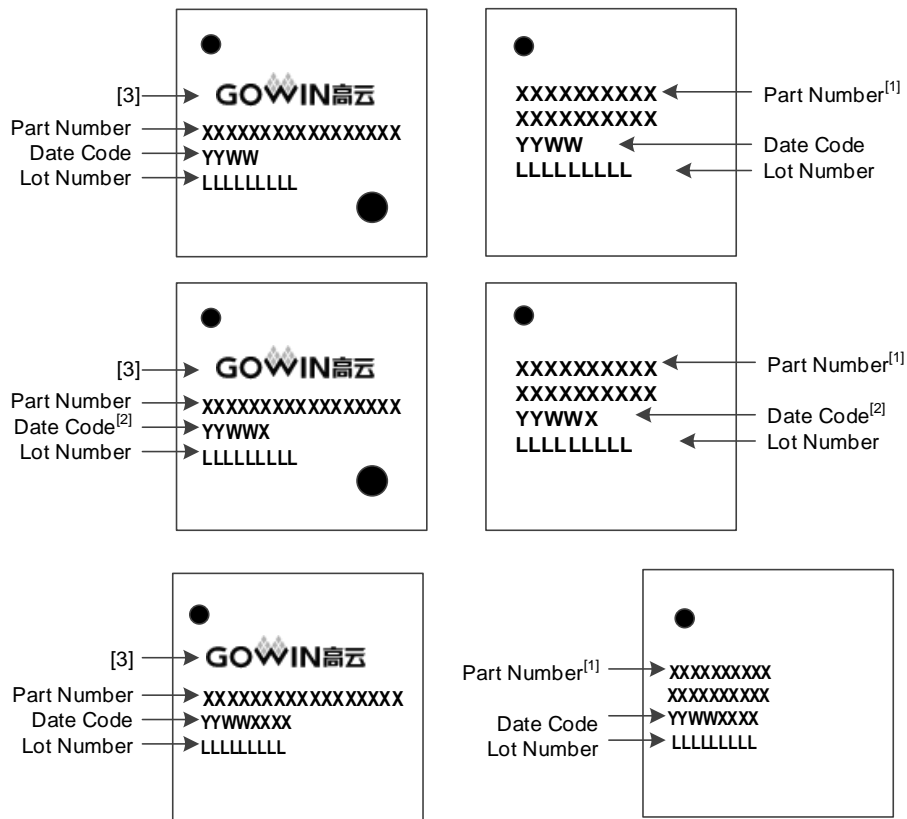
[3] GOWIN高云
Part Number XXXXXXXXXXXXXXXXX
Date Code YYWW
Lot Number LLLLLLLLL

XXXXXXXXXX Part Number$^{[1]}$
XXXXXXXXXX
YYWW Date Code
LLLLLLLLL Lot Number

[3] GOWIN高云
Part Number XXXXXXXXXXXXXXXXX
Date Code$^{[2]}$ YYWWX
Lot Number LLLLLLLLL

XXXXXXXXXX Part Number$^{[1]}$
XXXXXXXXXX
YYWWX Date Code$^{[2]}$
LLLLLLLLL Lot Number

[3] GOWIN高云
Part Number XXXXXXXXXXXXXXXXX
Date Code YYWWXXXX
Lot Number LLLLLLLLL

Part Number$^{[1]}$ XXXXXXXXXX
XXXXXXXXXX
Date Code YYWWXXXX
Lot Number LLLLLLLLL